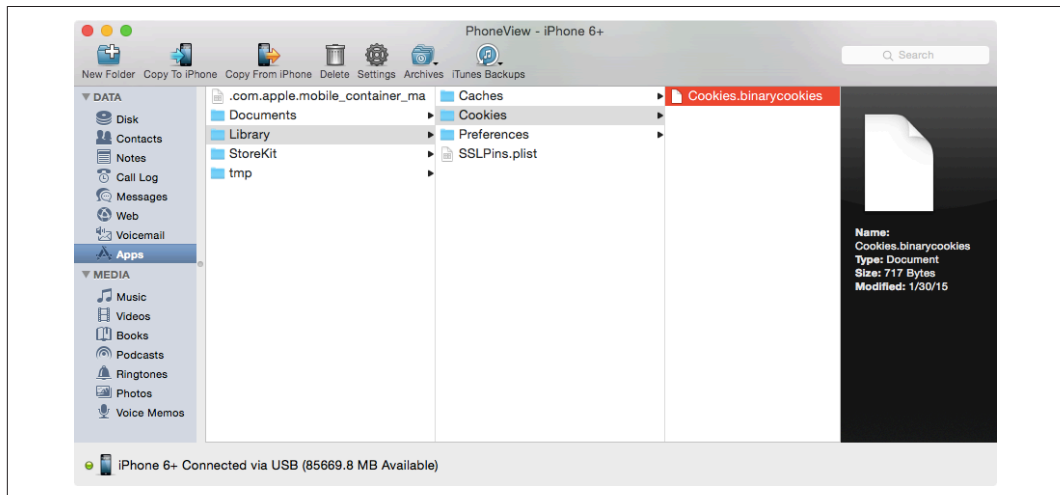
PhoneView - iPhone 6+

New Folder Copy To iPhone Copy From iPhone Delete Settings Archives iTunes Backups

Search

▼ DATA
Disk
Contacts
Notes
Call Log
Messages
Web
Voicemail
Apps
▼ MEDIA
Music
Videos
Books
Podcasts
Ringtones
Photos
Voice Memos

.com.apple.mobile_container_ma
Documents
Library
StoreKit
tmp

Caches
Cookies
Preferences
SSLPins.plist

Cookies.binarycookies

Name: Cookies.binarycookies
Type: Document
Size: 717 Bytes
Modified: 1/30/15

iPhone 6+ Connected via USB (85669.8 MB Available)